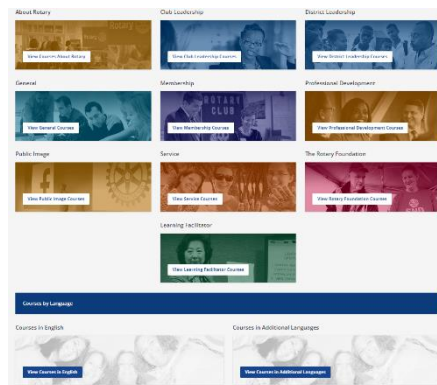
About Rotary

View Courses About Rotary

Club Leadership

View Club Leadership Courses

District Leadership

View District Leadership Courses

General

View General Courses

Membership

ROTARY CLUB

View Membership Courses

Professional Development

View Professional Development Courses

Public Image

View Public Image Courses

Service

View Service Courses

The Rotary Foundation

View Rotary Foundation Courses

Learning Facilitator

View Learning Facilitator Courses

Courses by Language

Courses in English

View Courses in English

Courses in Additional Languages

View Courses in Additional Languages